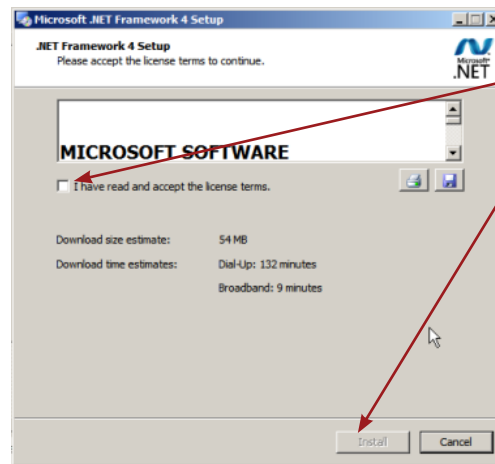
Microsoft .NET Framework 4 Setup

.NET Framework 4 Setup
Please accept the license terms to continue.

Microsoft .NET

MICROSOFT SOFTWARE

I have read and accept the license terms.

| Download size estimate: | 54 MB |
|---|---|
| Download time estimates: | Dial-Up: 132 minutes |
| | Broadband: 9 minutes |

Install
Cancel